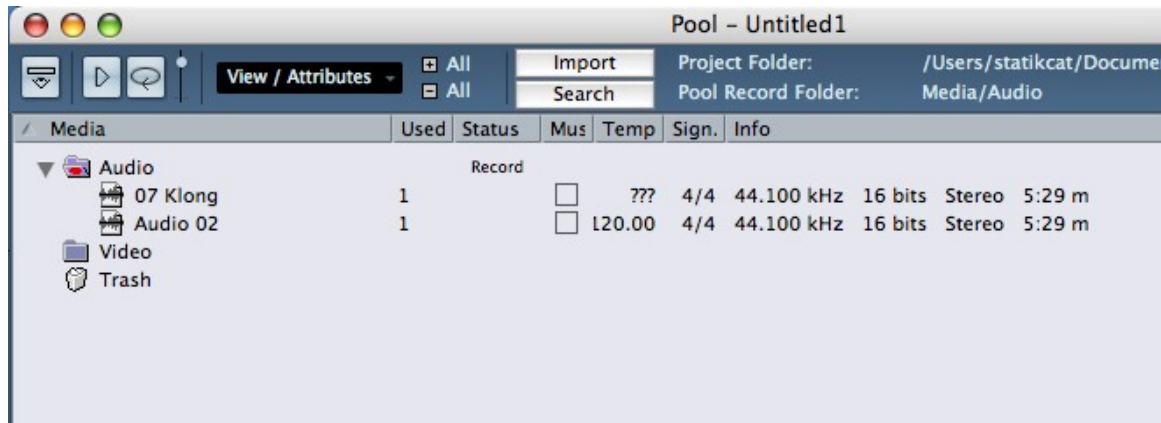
Pool – Untitled1

View / Attributes

All
All

Import
Search

Project Folder: /Users/statikcat/Docume
Pool Record Folder: Media/Audio

| Media | Used | Status | Mus | Temp | Sign. | Info |
|---|---|---|---|---|---|---|
| Audio | | Record | | | | |
| 07 Klong | 1 | | | ??? | 4/4 | 44.100 kHz 16 bits Stereo 5:29 m |
| Audio 02 | 1 | | | 120.00 | 4/4 | 44.100 kHz 16 bits Stereo 5:29 m |
| Video | | | | | | |
| Trash | | | | | | |